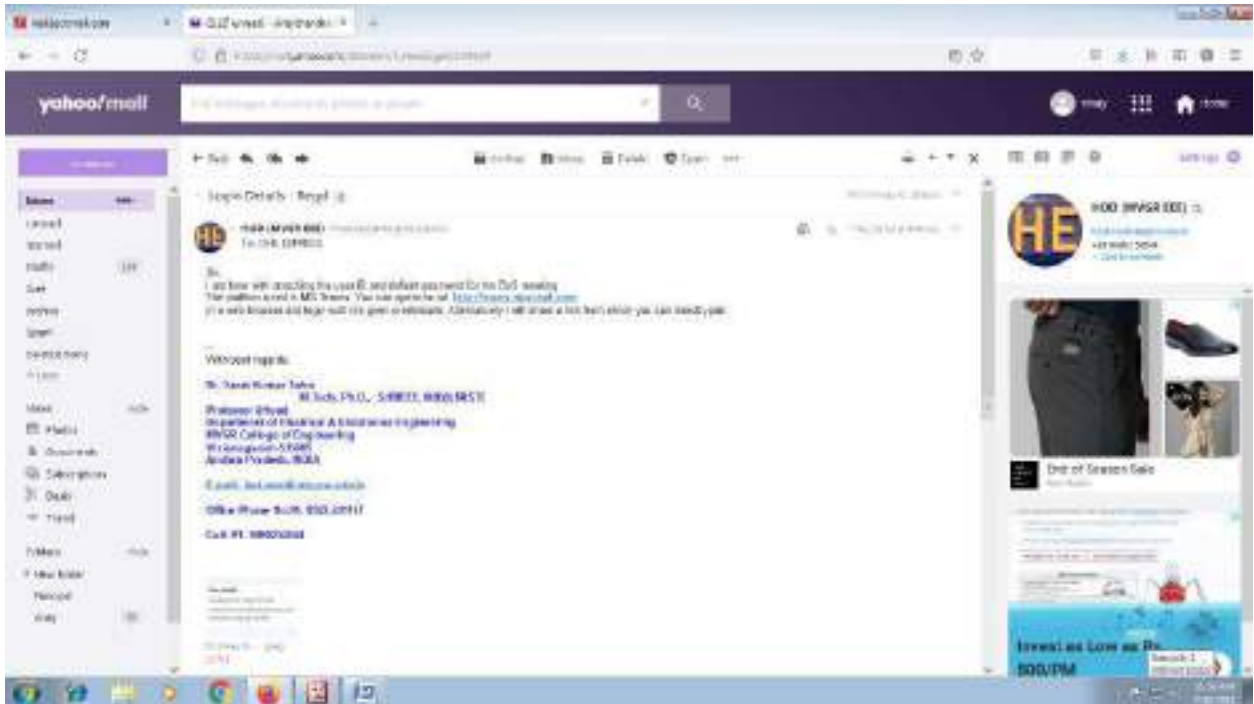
yahoo!mail

Login Details : Reg

HOD (MVSR EEE)

To: EEE

Sir,
I am here with attaching the user ID and default password for the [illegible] meeting
The platform used is MS Teams. You can sign in at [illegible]
in a web browser and login with the given credentials. Alternatively I will share a link from which you can directly join.

With best regards

Dr. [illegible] Kumar Sahu
M.Tech, Ph.D., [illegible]
Professor & Head
Department of Electrical & Electronics Engineering
MVSR College of Engineering
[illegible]
Andhra Pradesh, INDIA

E-mail: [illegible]

Office Phone No.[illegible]

Cell: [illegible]

Inbox
Unread
Starred
Drafts
Sent
Archive
Spam
Deleted Items
Views
Photos
Documents
Subscriptions
Deals
Travel
Folders
New Folder

HOD (MVSR EEE)

HE

End of Season Sale

Invest as Low as Rs. 500/PM